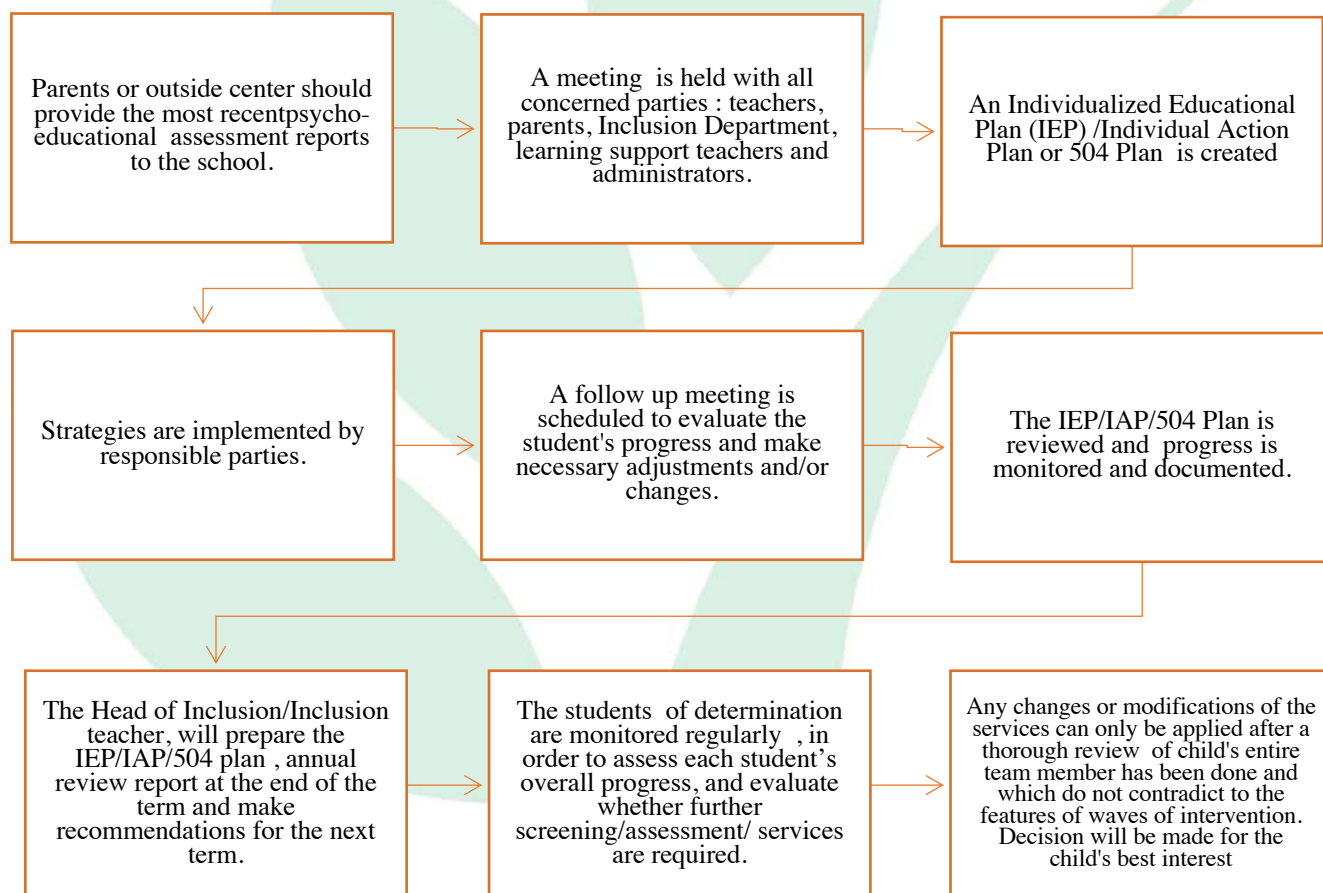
Parents or outside center should provide the most recentpsycho-educational assessment reports to the school.

A meeting is held with all concerned parties : teachers, parents, Inclusion Department, learning support teachers and administrators.

An Individualized Educational Plan (IEP) /Individual Action Plan or 504 Plan is created

Strategies are implemented by responsible parties.

A follow up meeting is scheduled to evaluate the student's progress and make necessary adjustments and/or changes.

The IEP/IAP/504 Plan is reviewed and progress is monitored and documented.

The Head of Inclusion/Inclusion teacher, will prepare the IEP/IAP/504 plan , annual review report at the end of the term and make recommendations for the next term.

The students of determination are monitored regularly , in order to assess each student's overall progress, and evaluate whether further screening/assessment/ services are required.

Any changes or modifications of the services can only be applied after a thorough review of child's entire team member has been done and which do not contradict to the features of waves of intervention. Decision will be made for the child's best interest